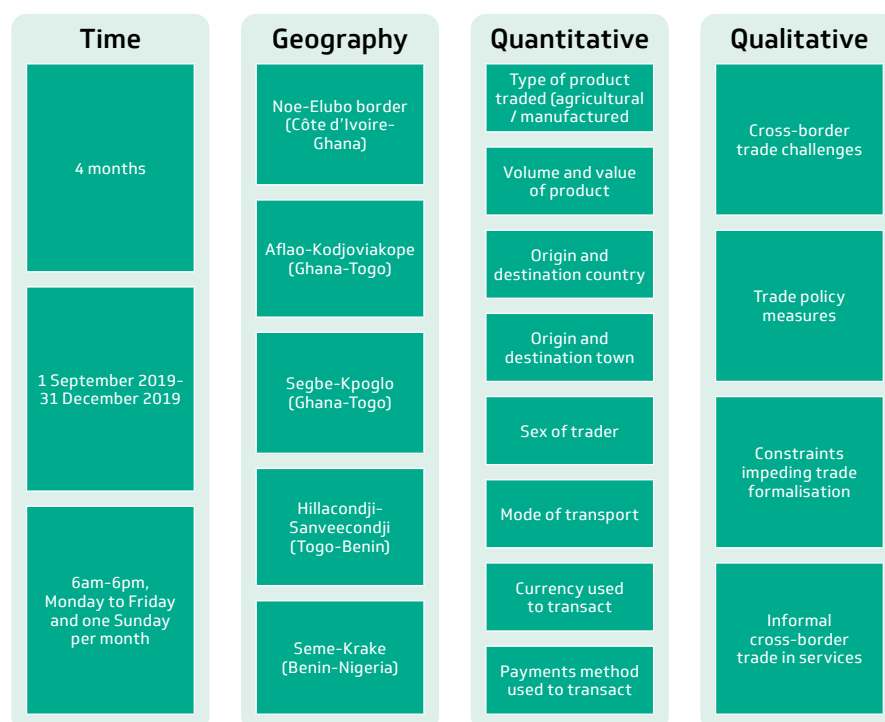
Time

4 months

1 September 2019-31 December 2019

6am-6pm, Monday to Friday and one Sunday per month

Geography

Noe-Elubo border (Côte d'Ivoire-Ghana)

Aflao-Kodjoviakope (Ghana-Togo)

Segbe-Kpoglo (Ghana-Togo)

Hillacondji-Sanveecondji (Togo-Benin)

Seme-Krake (Benin-Nigeria)

Quantitative

Type of product traded (agricultural / manufactured

Volume and value of product

Origin and destination country

Origin and destination town

Sex of trader

Mode of transport

Currency used to transact

Payments method used to transact

Qualitative

Cross-border trade challenges

Trade policy measures

Constraints impeding trade formalisation

Informal cross-border trade in services